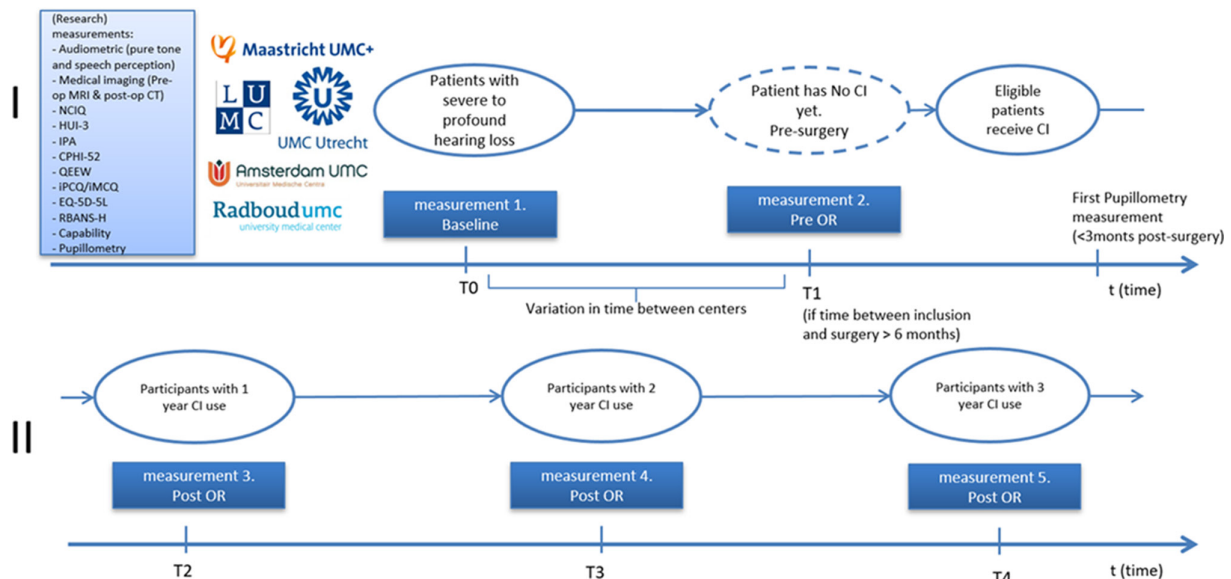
(Research) measurements:
- Audiometric (pure tone and speech perception)
- Medical imaging (Pre-op MRI & post-op CT)
- NCIQ
- HUI-3
- IPA
- CPHI-52
- QEEW
- iPCQ/iMCQ
- EQ-5D-5L
- RBANS-H
- Capability
- Pupillometry

Maastricht UMC+

L U M C

UMC Utrecht

Amsterdam UMC
Universitair Medische Centra

Radboudumc
university medical center

I

Patients with severe to profound hearing loss

Patient has No CI yet. Pre-surgery

Eligible patients receive CI

measurement 1. Baseline

measurement 2. Pre OR

First Pupillometry measurement (<3monts post-surgery)

T0

Variation in time between centers

T1
(if time between inclusion and surgery > 6 months)

t (time)

II

Participants with 1 year CI use

Participants with 2 year CI use

Participants with 3 year CI use

measurement 3. Post OR

measurement 4. Post OR

measurement 5. Post OR

T2

T3

T4

t (time)